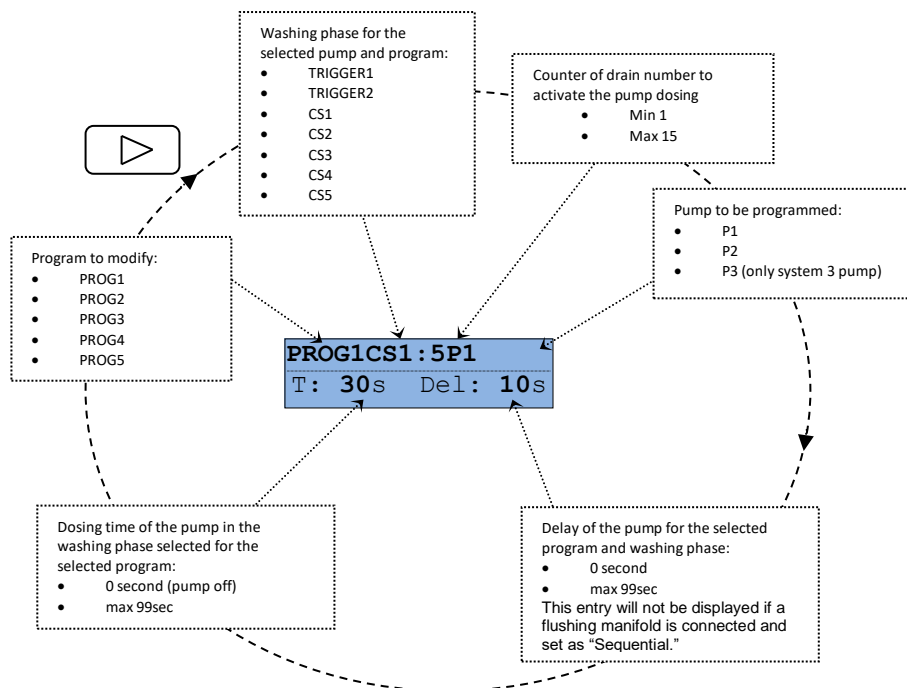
Washing phase for the selected pump and program:
- TRIGGER1
- TRIGGER2
- CS1
- CS2
- CS3
- CS4
- CS5

Counter of drain number to activate the pump dosing
- Min 1
- Max 15

Program to modify:
- PROG1
- PROG2
- PROG3
- PROG4
- PROG5

Pump to be programmed:
- P1
- P2
- P3 (only system 3 pump)

PROG1CS1:5P1
T: 30s Del: 10s

Dosing time of the pump in the washing phase selected for the selected program:
- 0 second (pump off)
- max 99sec

Delay of the pump for the selected program and washing phase:
- 0 second
- max 99sec

This entry will not be displayed if a flushing manifold is connected and set as “Sequential.”